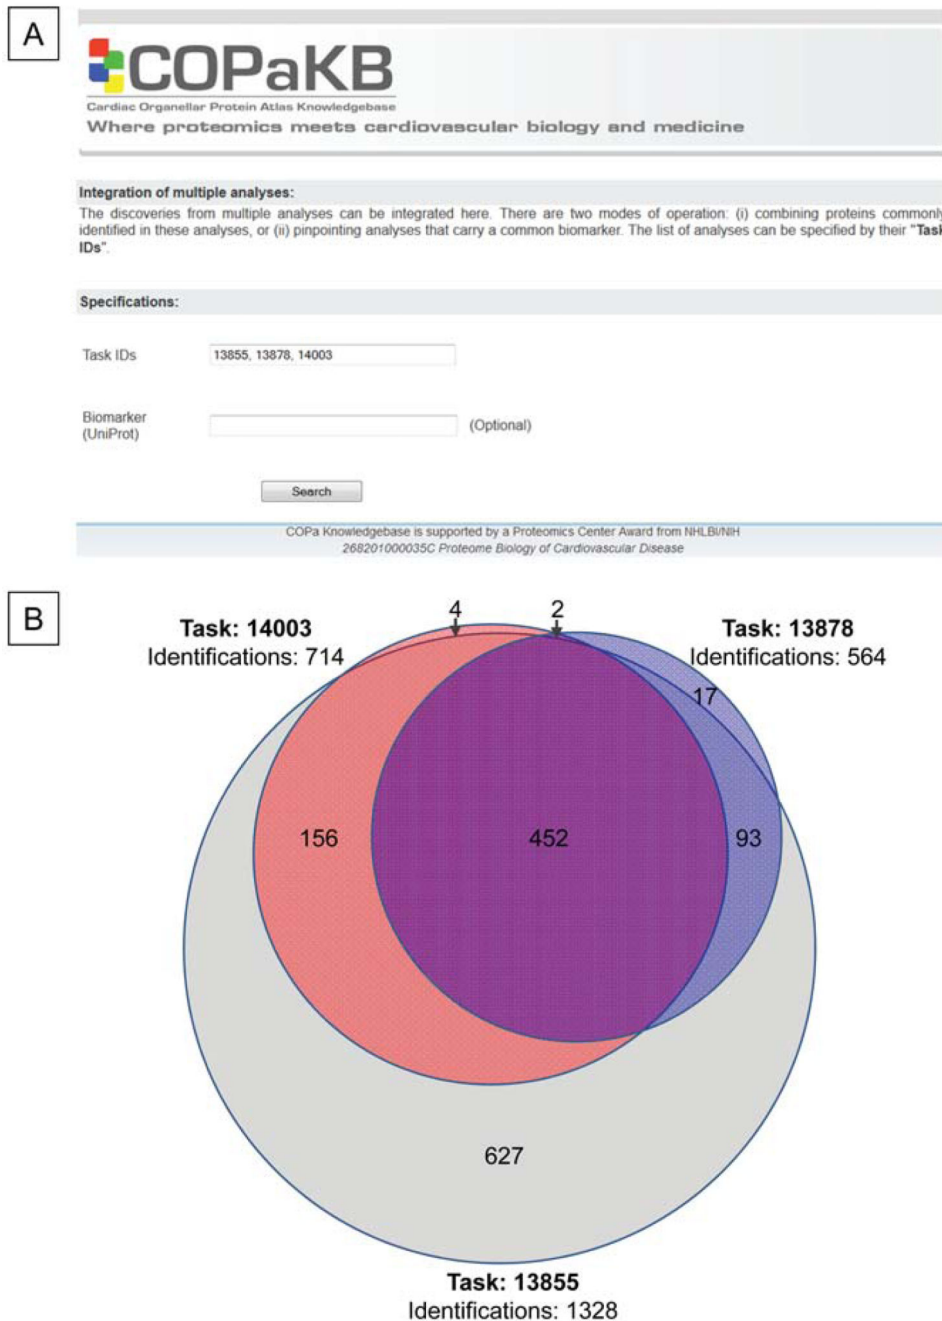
A

COPaKB
Cardiac Organellar Protein Atlas Knowledgebase
Where proteomics meets cardiovascular biology and medicine

Integration of multiple analyses:
The discoveries from multiple analyses can be integrated here. There are two modes of operation: (i) combining proteins commonly identified in these analyses, or (ii) pinpointing analyses that carry a common biomarker. The list of analyses can be specified by their "Task IDs".

Specifications:

Task IDs 13855, 13878, 14003

Biomarker (UniProt) (Optional)

Search

COPa Knowledgebase is supported by a Proteomics Center Award from NHLBI/NIH
268201000035C Proteome Biology of Cardiovascular Disease

B

Task: 14003
Identifications: 714

4

2

Task: 13878
Identifications: 564

17

156

452

93

627

Task: 13855
Identifications: 1328